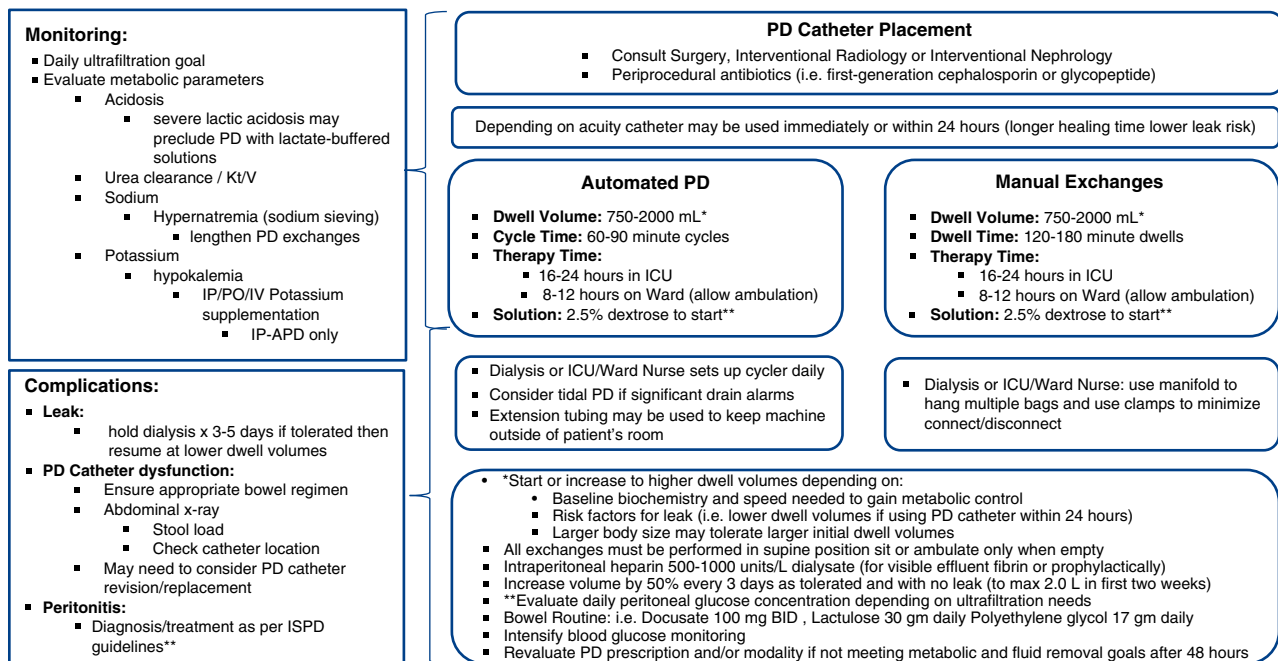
**Monitoring:**
- Daily ultrafiltration goal
- Evaluate metabolic parameters
  - Acidosis
    - severe lactic acidosis may preclude PD with lactate-buffered solutions
  - Urea clearance / Kt/V
  - Sodium
    - Hypernatremia (sodium sieving)
      - lengthen PD exchanges
  - Potassium
    - hypokalemia
      - IP/PO/IV Potassium supplementation
        - IP-APD only

**Complications:**
- **Leak:**
  - hold dialysis x 3-5 days if tolerated then resume at lower dwell volumes
- **PD Catheter dysfunction:**
  - Ensure appropriate bowel regimen
  - Abdominal x-ray
    - Stool load
    - Check catheter location
  - May need to consider PD catheter revision/replacement
- **Peritonitis:**
  - Diagnosis/treatment as per ISPD guidelines**

**PD Catheter Placement**
- Consult Surgery, Interventional Radiology or Interventional Nephrology
- Periprocedural antibiotics (i.e. first-generation cephalosporin or glycopeptide)

Depending on acuity catheter may be used immediately or within 24 hours (longer healing time lower leak risk)

**Automated PD**
- **Dwell Volume:** 750-2000 mL*
- **Cycle Time:** 60-90 minute cycles
- **Therapy Time:**
  - 16-24 hours in ICU
  - 8-12 hours on Ward (allow ambulation)
- **Solution:** 2.5% dextrose to start**

**Manual Exchanges**
- **Dwell Volume:** 750-2000 mL*
- **Dwell Time:** 120-180 minute dwells
- **Therapy Time:**
  - 16-24 hours in ICU
  - 8-12 hours on Ward (allow ambulation)
- **Solution:** 2.5% dextrose to start**

- Dialysis or ICU/Ward Nurse sets up cycler daily
- Consider tidal PD if significant drain alarms
- Extension tubing may be used to keep machine outside of patient's room

- Dialysis or ICU/Ward Nurse: use manifold to hang multiple bags and use clamps to minimize connect/disconnect

- *Start or increase to higher dwell volumes depending on:
  - Baseline biochemistry and speed needed to gain metabolic control
  - Risk factors for leak (i.e. lower dwell volumes if using PD catheter within 24 hours)
  - Larger body size may tolerate larger initial dwell volumes
- All exchanges must be performed in supine position sit or ambulate only when empty
- Intraperitoneal heparin 500-1000 units/L dialysate (for visible effluent fibrin or prophylactically)
- Increase volume by 50% every 3 days as tolerated and with no leak (to max 2.0 L in first two weeks)
- **Evaluate daily peritoneal glucose concentration depending on ultrafiltration needs
- Bowel Routine: i.e. Docusate 100 mg BID , Lactulose 30 gm daily Polyethylene glycol 17 gm daily
- Intensify blood glucose monitoring
- Revaluate PD prescription and/or modality if not meeting metabolic and fluid removal goals after 48 hours